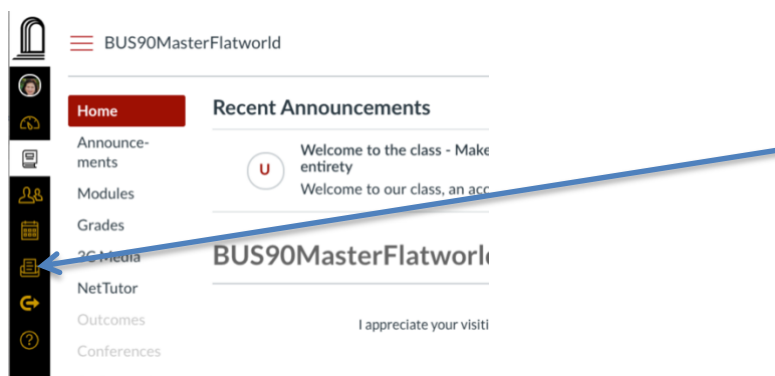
BUS90MasterFlatworld

Home
Announcements
Modules
Grades
3C Media
NetTutor
Outcomes
Conferences

Recent Announcements

U

Welcome to the class - Make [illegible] entirety
Welcome to our class, an acc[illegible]

BUS90MasterFlatworl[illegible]

I appreciate your visiti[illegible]